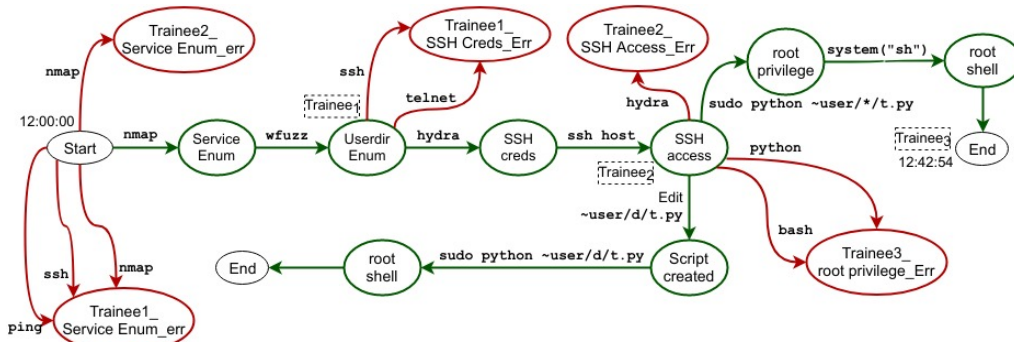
Trainee2_ Service Enum_err

Trainee1_ SSH Creds_Err

Trainee2_ SSH Access_Err

root privilege

system("sh")

root shell

nmap

ssh

telnet

hydra

sudo python ~user/*/t.py

Trainee1

12:00:00

Start

nmap

Service Enum

wfuzz

Userdir Enum

hydra

SSH creds

ssh host

SSH access

python

Trainee3

12:42:54

End

Trainee2

Edit ~user/d/t.py

bash

End

root shell

sudo python ~user/d/t.py

Script created

Trainee3_ root privilege_Err

ssh

nmap

ping

Trainee1_ Service Enum_err